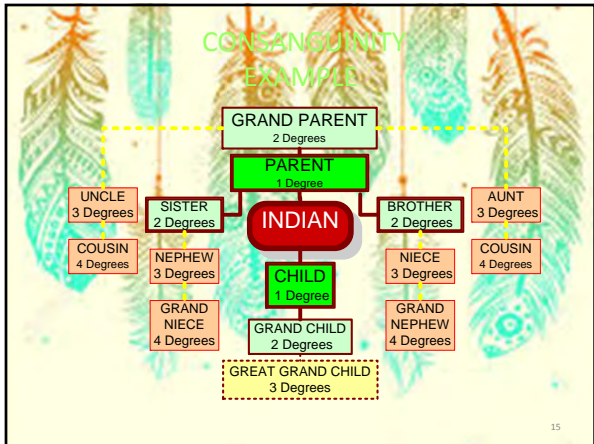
CONSANGUINITY EXAMPLE

GRAND PARENT
2 Degrees

PARENT
1 Degree

UNCLE
3 Degrees

SISTER
2 Degrees

INDIAN

BROTHER
2 Degrees

AUNT
3 Degrees

COUSIN
4 Degrees

NEPHEW
3 Degrees

CHILD
1 Degree

NIECE
3 Degrees

COUSIN
4 Degrees

GRAND NIECE
4 Degrees

GRAND CHILD
2 Degrees

GRAND NEPHEW
4 Degrees

GREAT GRAND CHILD
3 Degrees

15